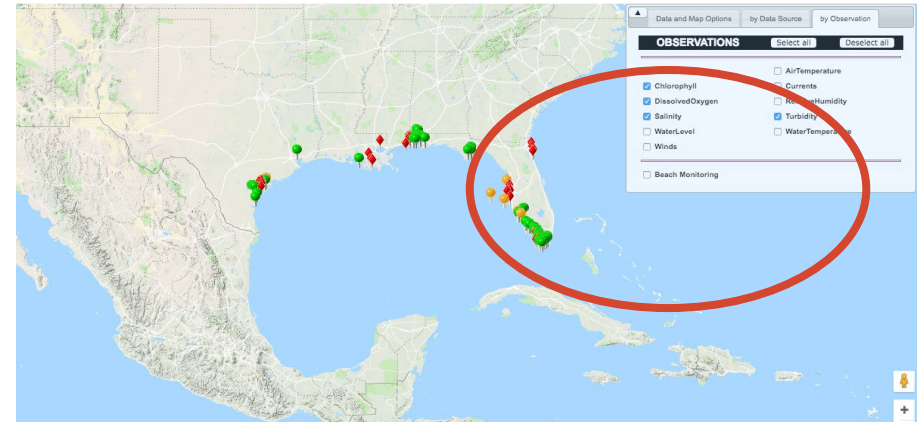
▲ Data and Map Options | by Data Source | by Observation

OBSERVATIONS Select all Deselect all

Chlorophyll
DissolvedOxygen
Salinity
WaterLevel
Winds

AirTemperature
Currents
Re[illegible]Humidity
Turbidity
WaterTempera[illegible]

Beach Monitoring

+